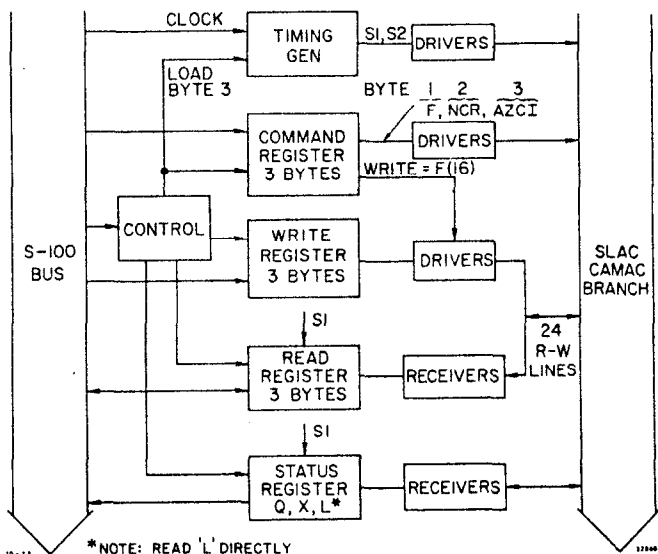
CLOCK

TIMING GEN

SI, S2

DRIVERS

LOAD BYTE 3

BYTE $\overline{1}$ $\overline{2}$ $\overline{3}$
$\overline{F}$, $\overline{NCR}$, $\overline{AZCI}$

COMMAND REGISTER 3 BYTES

DRIVERS

WRITE = F(16)

S-100 BUS

CONTROL

WRITE REGISTER 3 BYTES

DRIVERS

SLAC CAMAC BRANCH

SI

24 R-W LINES

READ REGISTER 3 BYTES

RECEIVERS

SI

STATUS REGISTER Q, X, L*

RECEIVERS

*NOTE: READ 'L' DIRECTLY

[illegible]

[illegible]